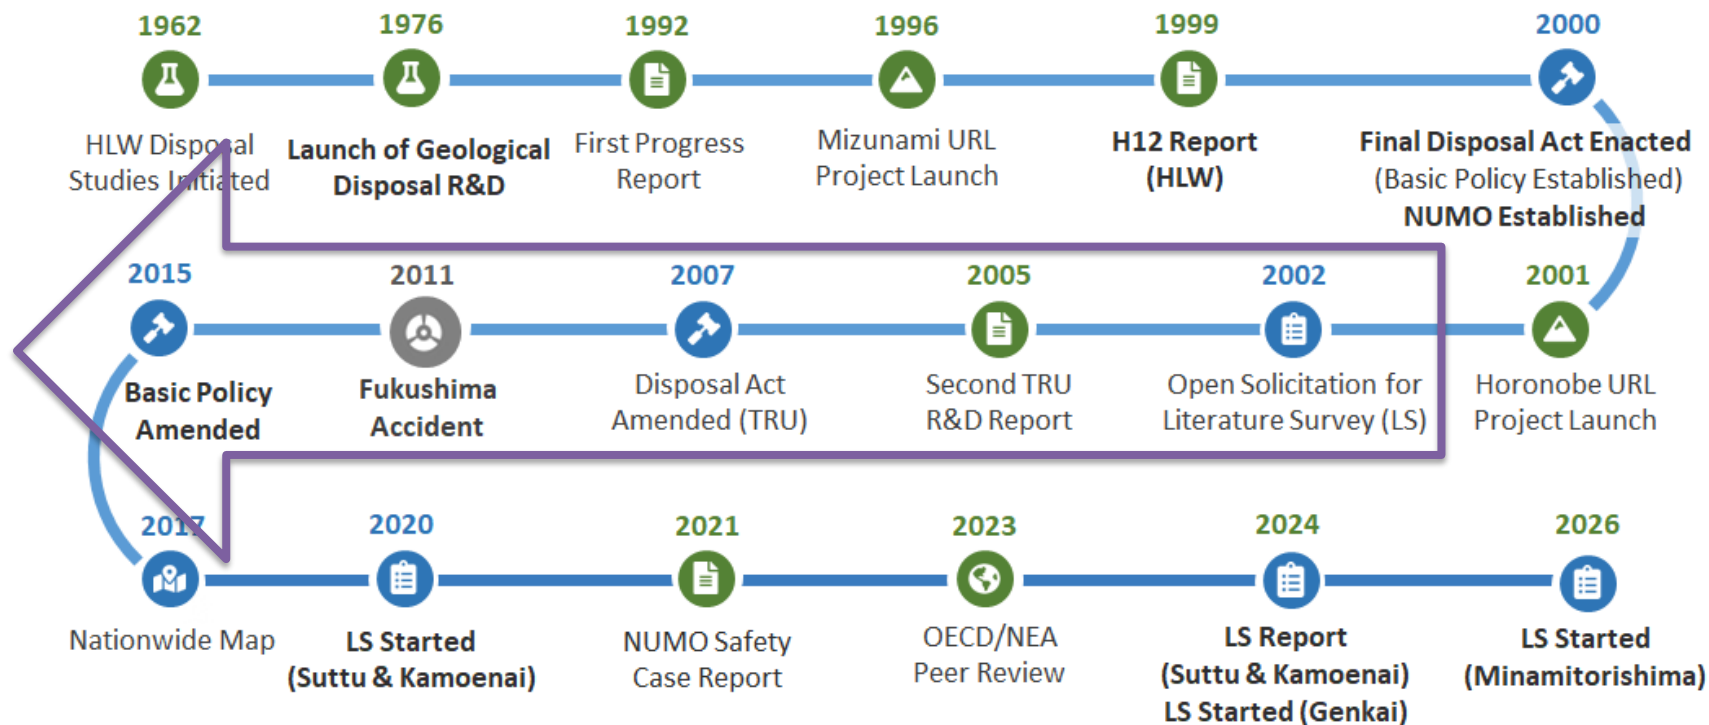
1962
HLW Disposal Studies Initiated

1976
Launch of Geological Disposal R&D

1992
First Progress Report

1996
Mizunami URL Project Launch

1999
H12 Report (HLW)

2000
Final Disposal Act Enacted (Basic Policy Established) NUMO Established

2015
Basic Policy Amended

2011
Fukushima Accident

2007
Disposal Act Amended (TRU)

2005
Second TRU R&D Report

2002
Open Solicitation for Literature Survey (LS)

2001
Horonobe URL Project Launch

2017
Nationwide Map

2020
LS Started (Suttu & Kamoenai)

2021
NUMO Safety Case Report

2023
OECD/NEA Peer Review

2024
LS Report (Suttu & Kamoenai) LS Started (Genkai)

2026
LS Started (Minamitorishima)